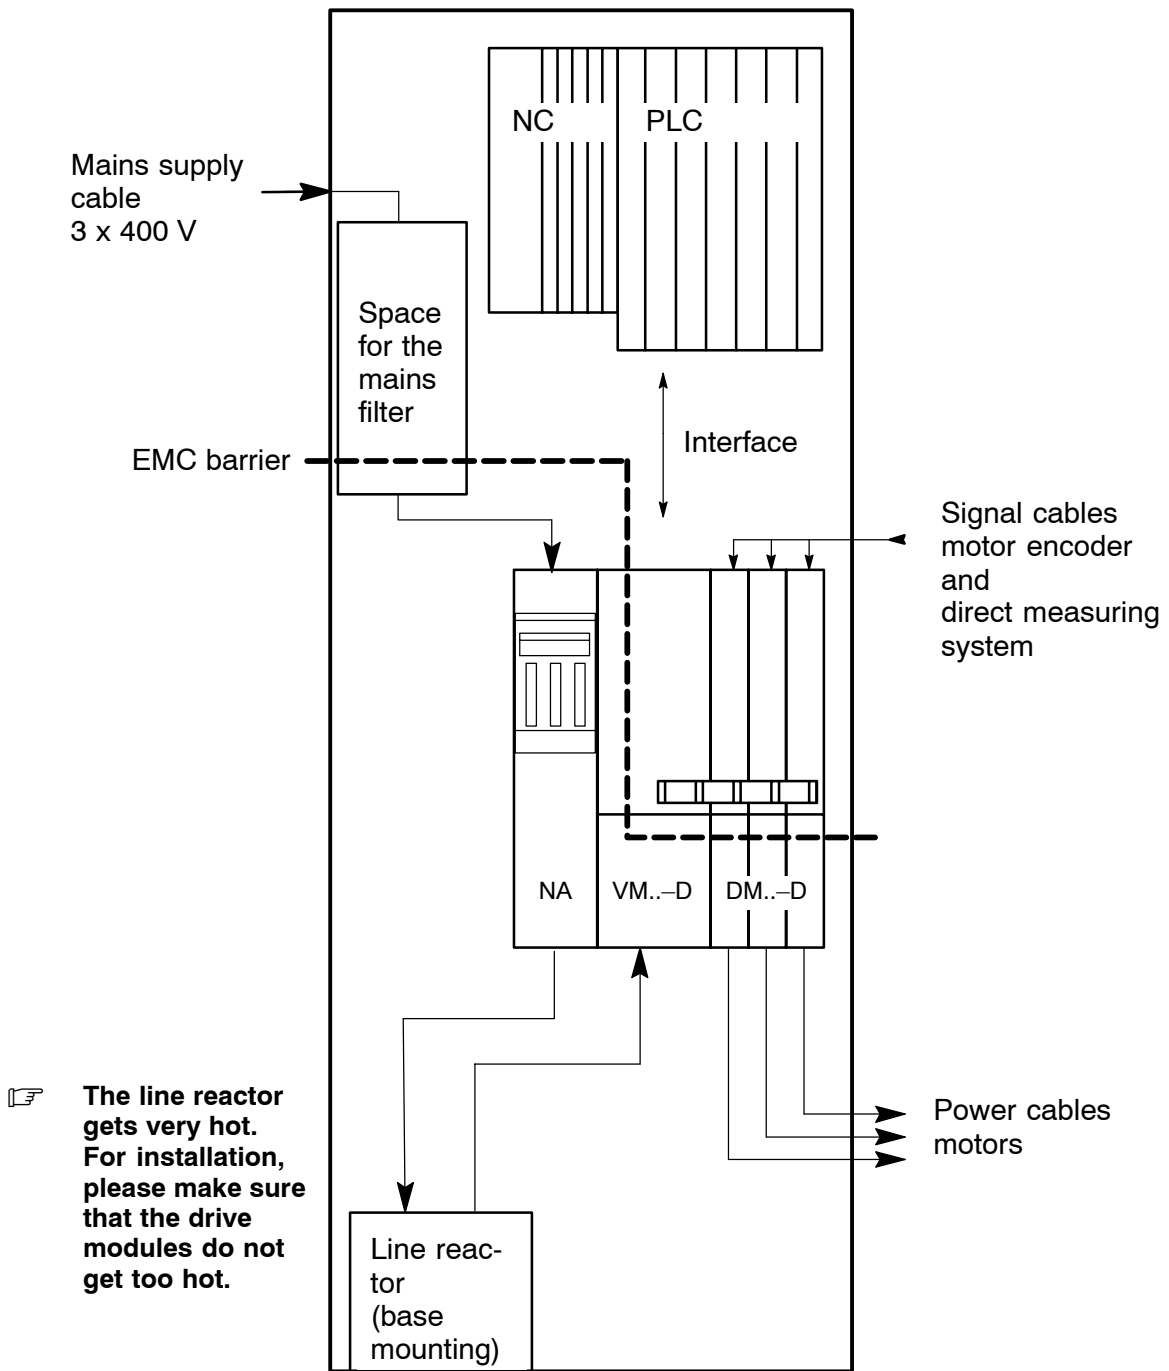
NC

PLC

Mains supply cable 3 x 400 V

Space for the mains filter

Interface

EMC barrier

Signal cables motor encoder and direct measuring system

NA

VM..–D

DM..–D

☞ **The line reactor gets very hot. For installation, please make sure that the drive modules do not get too hot.**

Power cables motors

Line reactor (base mounting)